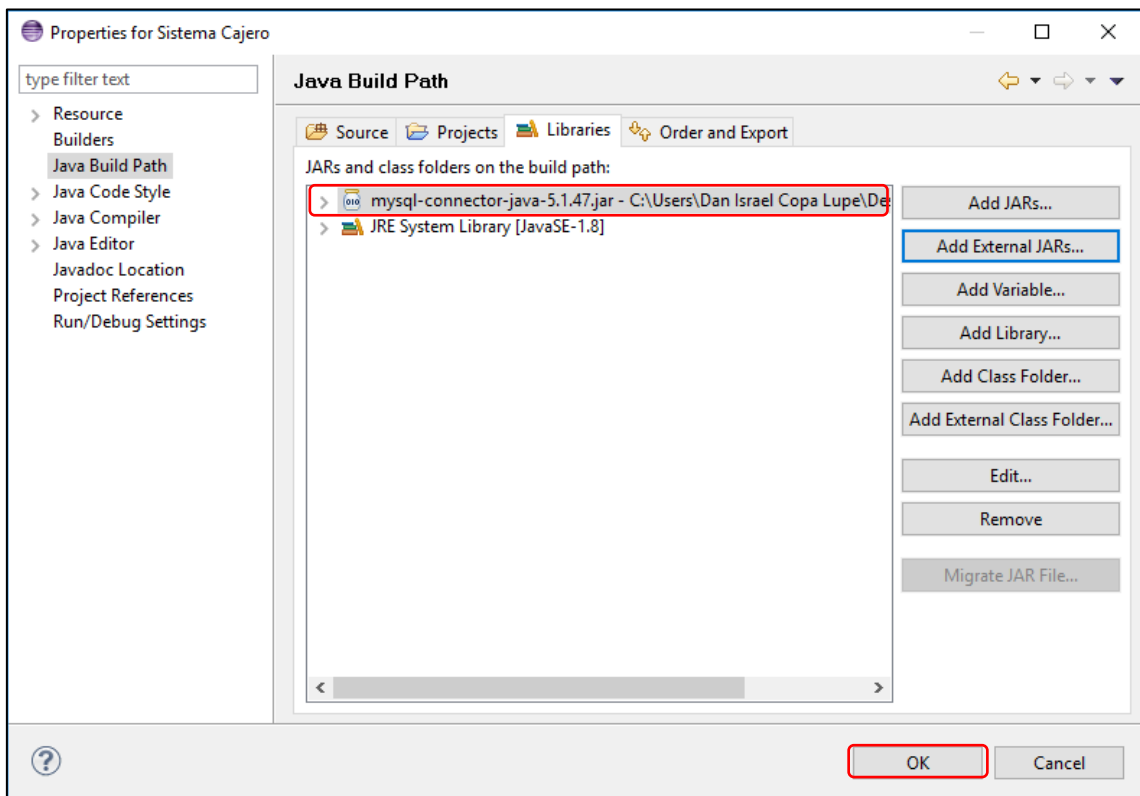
Properties for Sistema Cajero

type filter text

Resource
Builders
Java Build Path
Java Code Style
Java Compiler
Java Editor
Javadoc Location
Project References
Run/Debug Settings

Java Build Path

Source
Projects
Libraries
Order and Export

JARs and class folders on the build path:

mysql-connector-java-5.1.47.jar - C:\Users\Dan Israel Copa Lupe\De
JRE System Library [JavaSE-1.8]

Add JARs...
Add External JARs...
Add Variable...
Add Library...
Add Class Folder...
Add External Class Folder...
Edit...
Remove
Migrate JAR File...

OK
Cancel